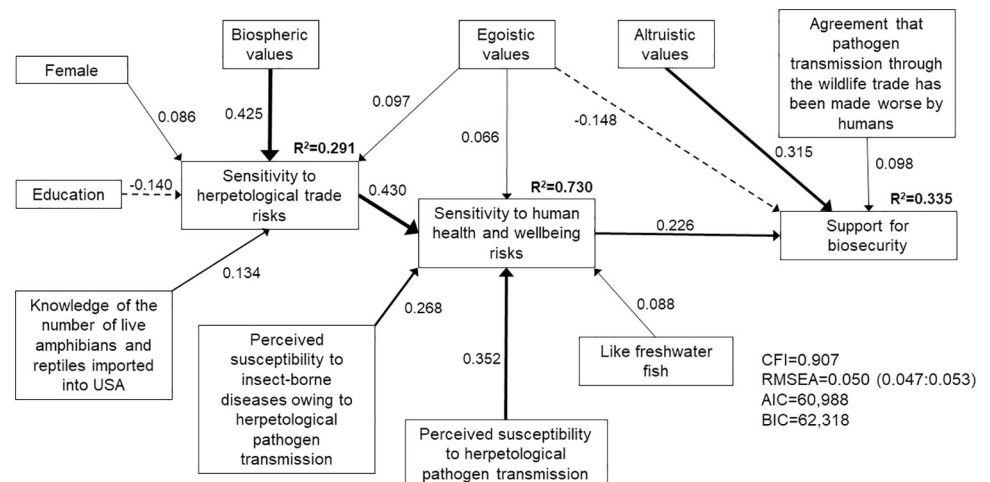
Biospheric values

Egoistic values

Altruistic values

Agreement that pathogen transmission through the wildlife trade has been made worse by humans

Female

0.086

0.425

0.097

0.066

-0.148

0.315

0.098

$R^2$=0.291

Education

-0.140

Sensitivity to herpetological trade risks

0.430

$R^2$=0.730

$R^2$=0.335

Sensitivity to human health and wellbeing risks

0.226

Support for biosecurity

0.134

Knowledge of the number of live amphibians and reptiles imported into USA

0.268

0.088

Perceived susceptibility to insect-borne diseases owing to herpetological pathogen transmission

0.352

Like freshwater fish

CFI=0.907
RMSEA=0.050 (0.047:0.053)
AIC=60,988
BIC=62,318

Perceived susceptibility to herpetological pathogen transmission